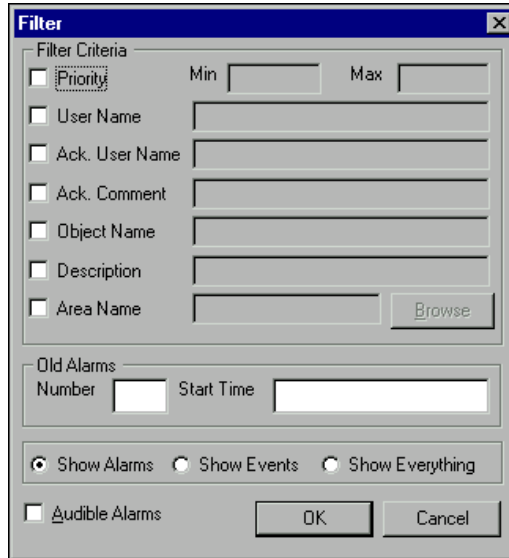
Filter

Filter Criteria

Priority

Min

Max

User Name

Ack. User Name

Ack. Comment

Object Name

Description

Area Name

Browse

Old Alarms

Number

Start Time

Show Alarms

Show Events

Show Everything

Audible Alarms

OK

Cancel